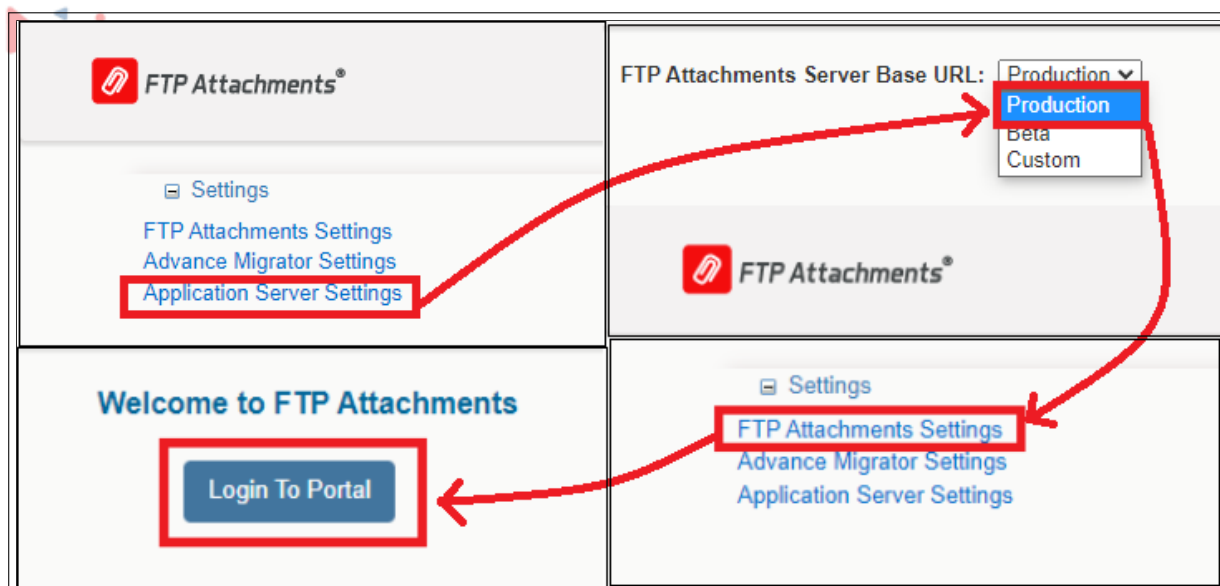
FTP Attachments®

⊟ Settings

FTP Attachments Settings
Advance Migrator Settings
Application Server Settings

FTP Attachments Server Base URL: Production

Production
Beta
Custom

FTP Attachments®

Welcome to FTP Attachments

Login To Portal

⊟ Settings

FTP Attachments Settings
Advance Migrator Settings
Application Server Settings